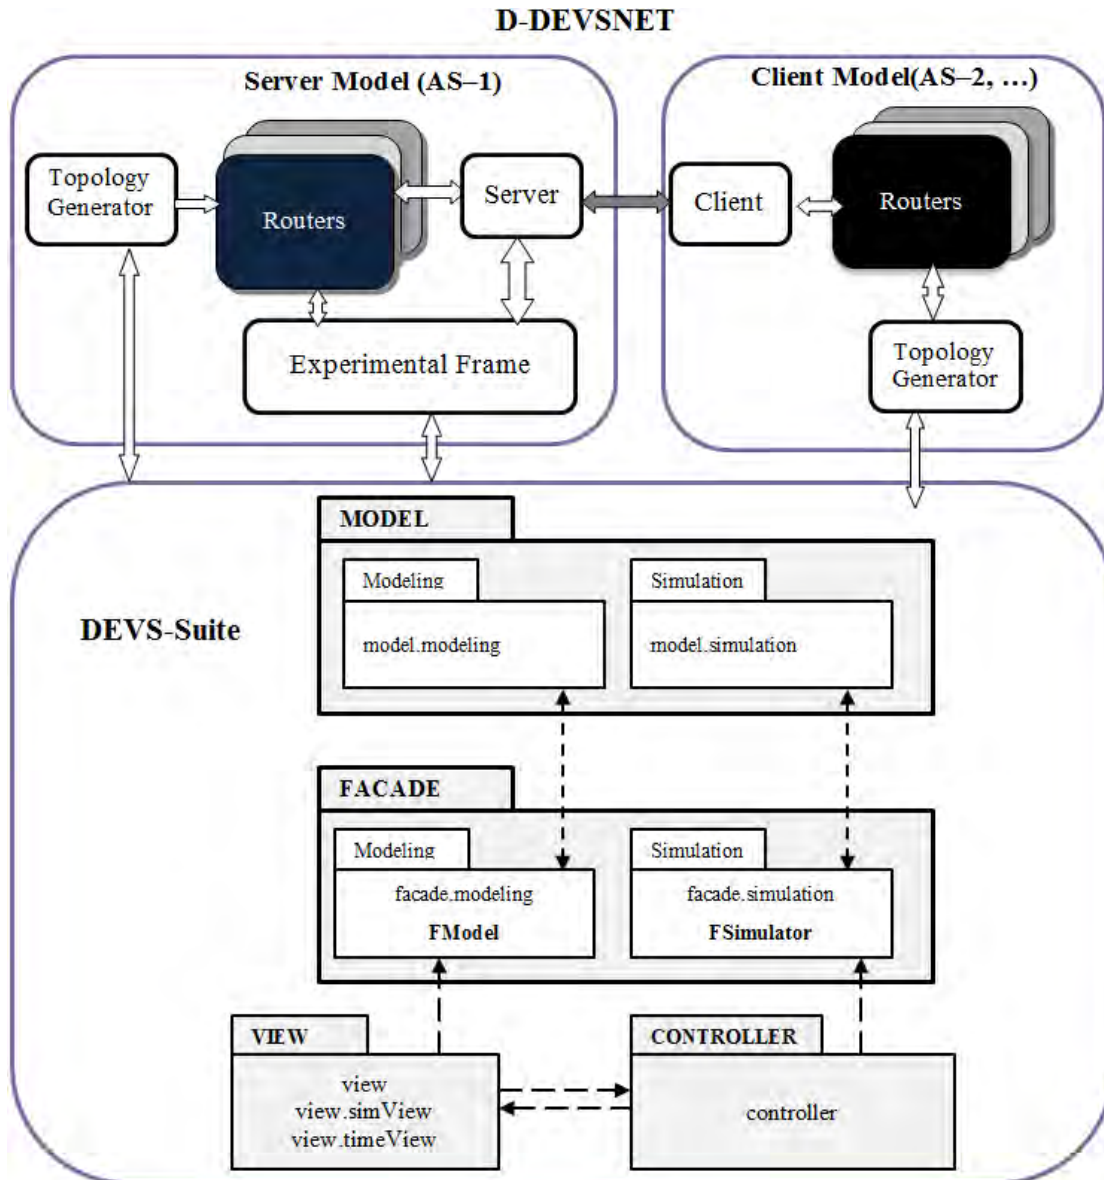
D-DEVSNET

Server Model (AS–1)

Topology Generator

Routers

Server

Experimental Frame

Client Model(AS–2, …)

Client

Routers

Topology Generator

DEVS-Suite

MODEL

Modeling

model.modeling

Simulation

model.simulation

FACADE

Modeling

facade.modeling

FModel

Simulation

facade.simulation

FSimulator

VIEW

view
view.simView
view.timeView

CONTROLLER

controller